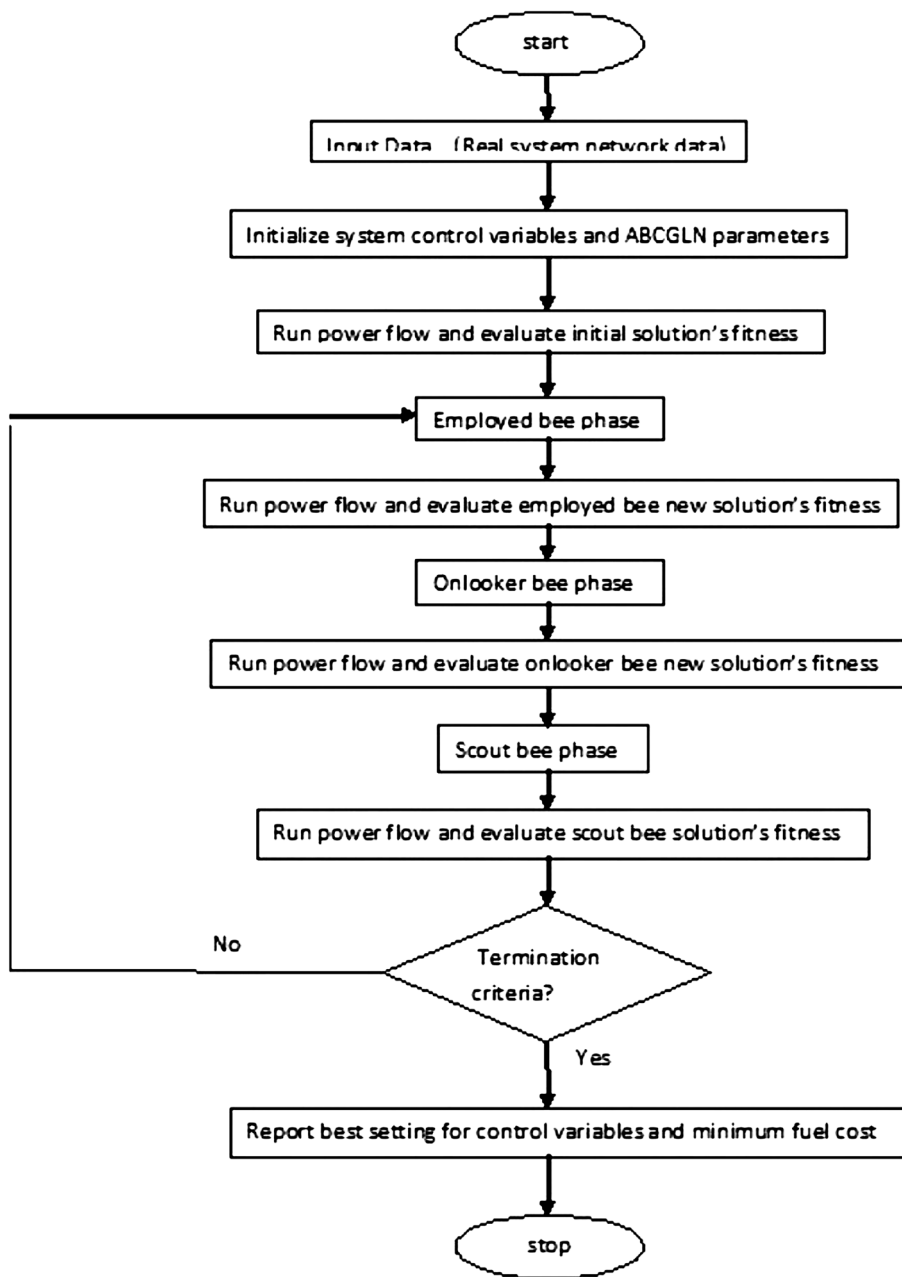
start

Input Data (Real system network data)

Initialize system control variables and ABCGLN parameters

Run power flow and evaluate initial solution's fitness

Employed bee phase

Run power flow and evaluate employed bee new solution's fitness

Onlooker bee phase

Run power flow and evaluate onlooker bee new solution's fitness

Scout bee phase

Run power flow and evaluate scout bee solution's fitness

No

Termination criteria?

Yes

Report best setting for control variables and minimum fuel cost

stop